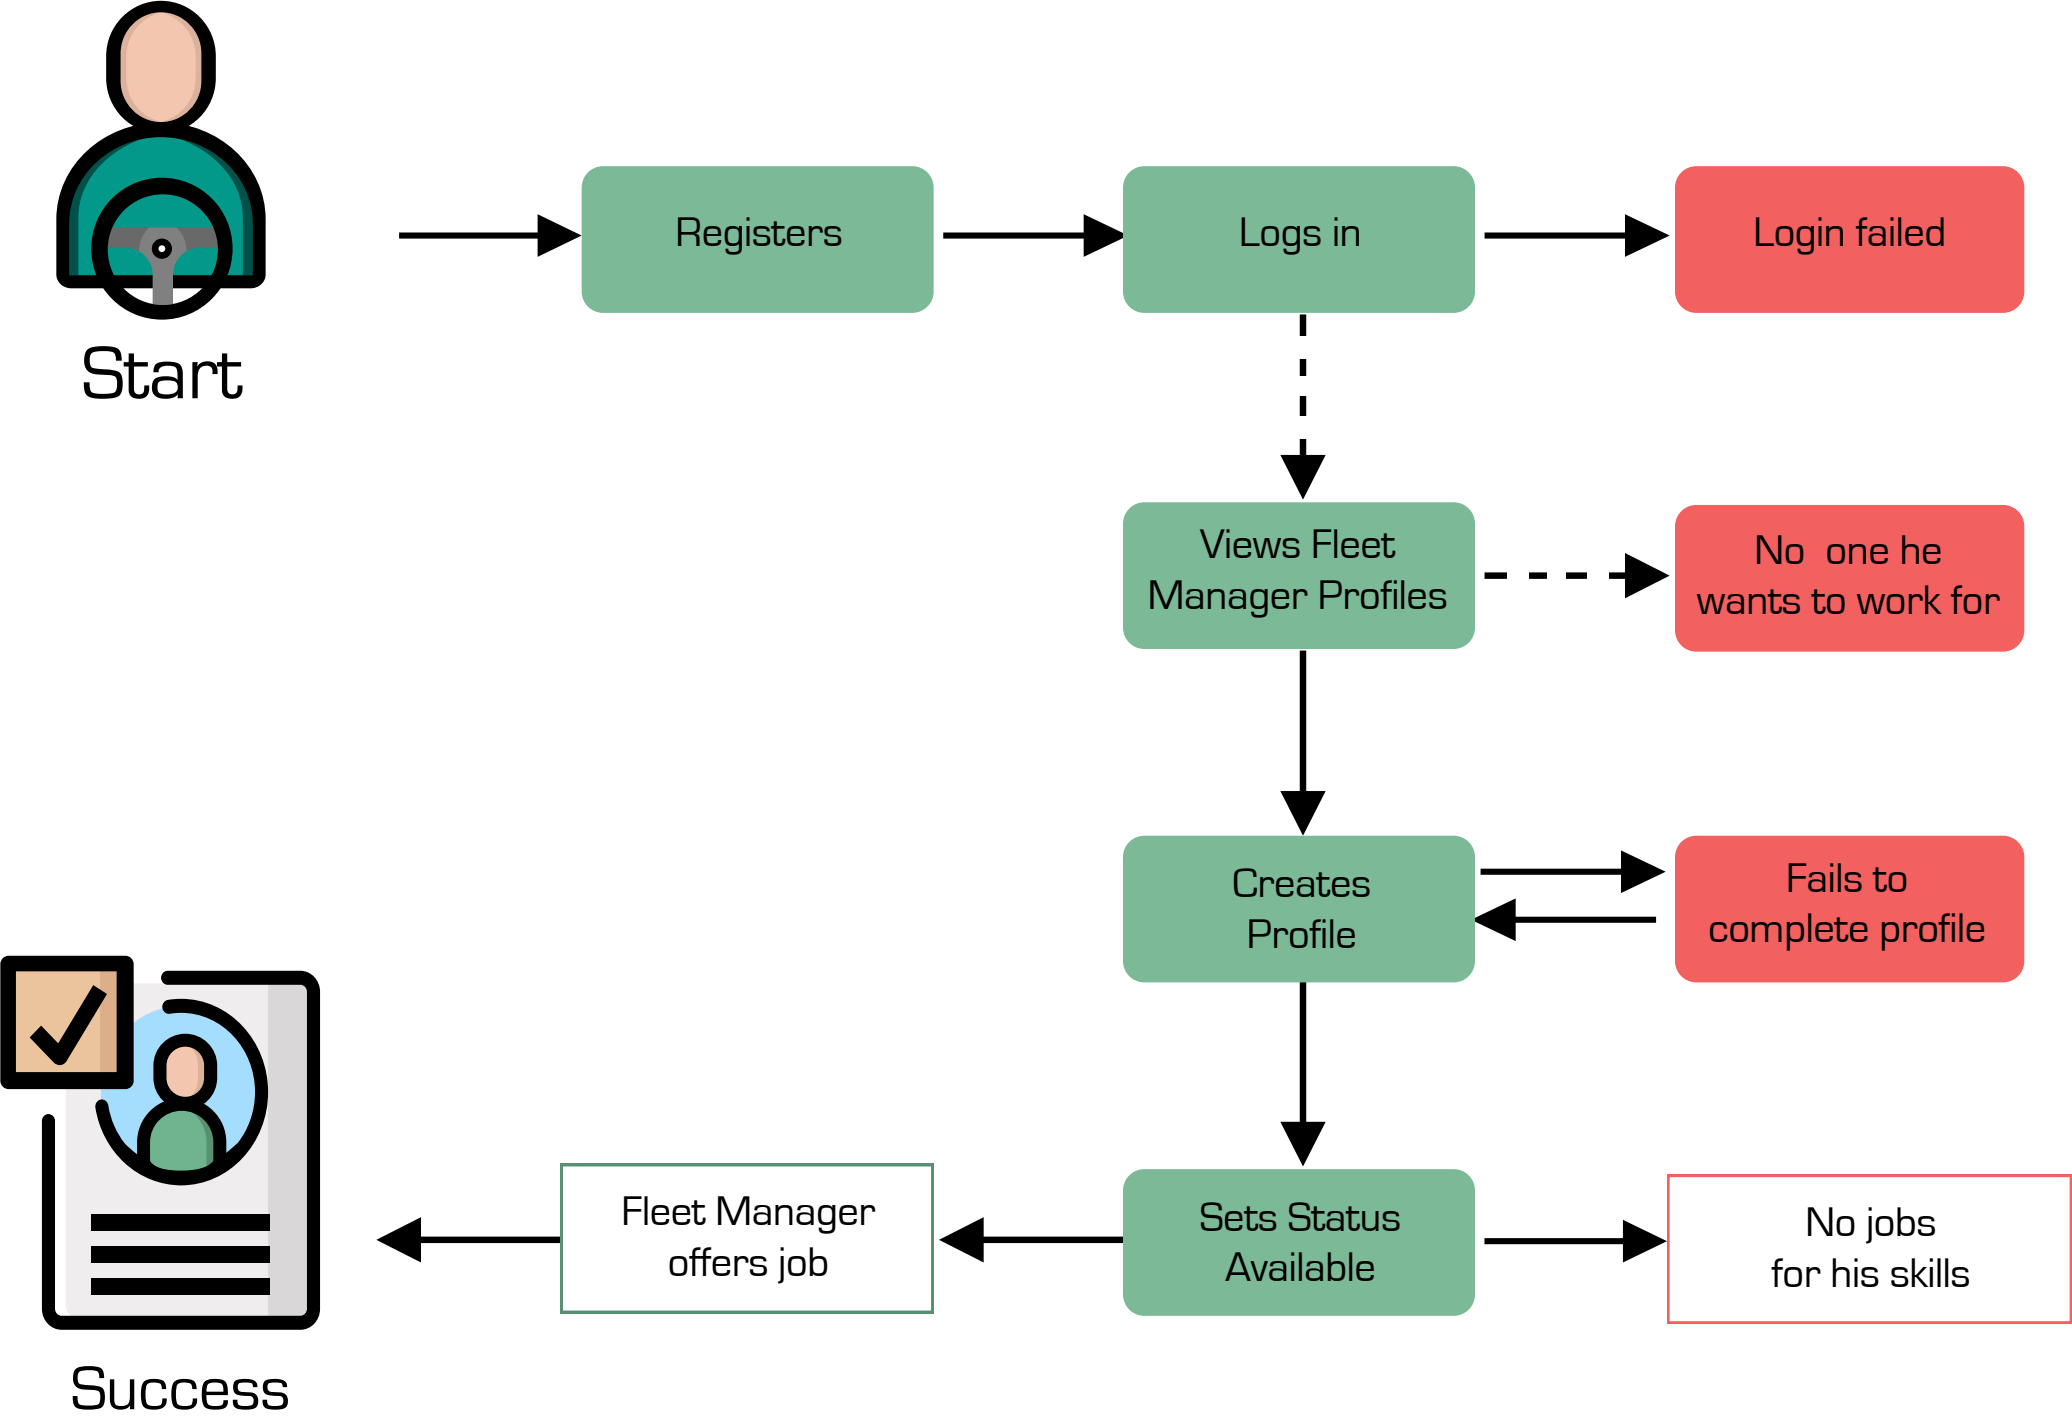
Start

Registers

Logs in

Login failed

Views Fleet Manager Profiles

No one he wants to work for

Creates Profile

Fails to complete profile

Sets Status Available

No jobs for his skills

Fleet Manager offers job

Success